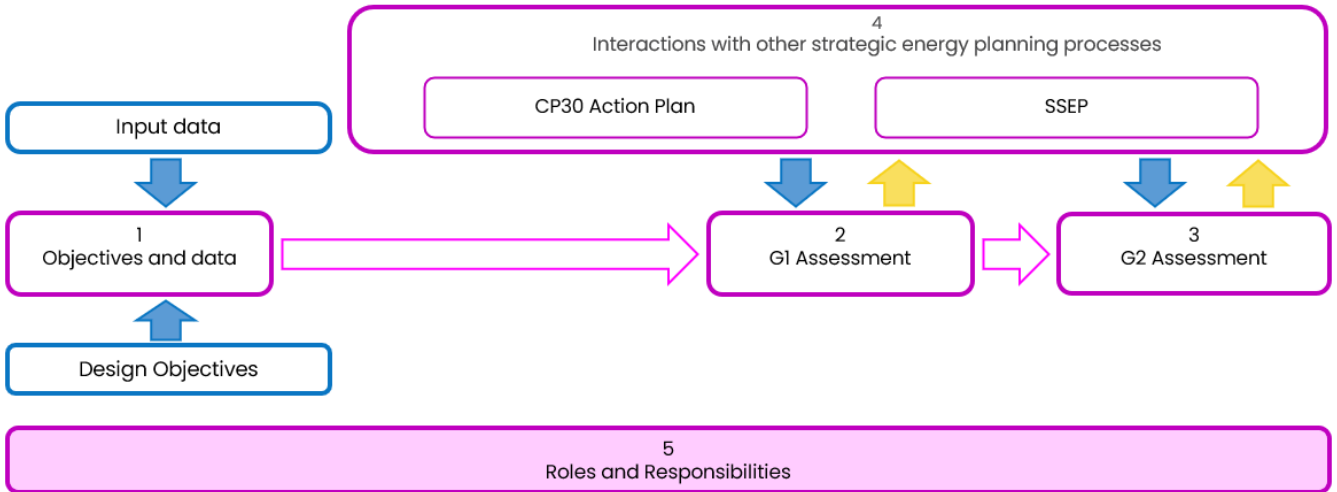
4
Interactions with other strategic energy planning processes

CP30 Action Plan

SSEP

Input data

1
Objectives and data

2
G1 Assessment

3
G2 Assessment

Design Objectives

5
Roles and Responsibilities